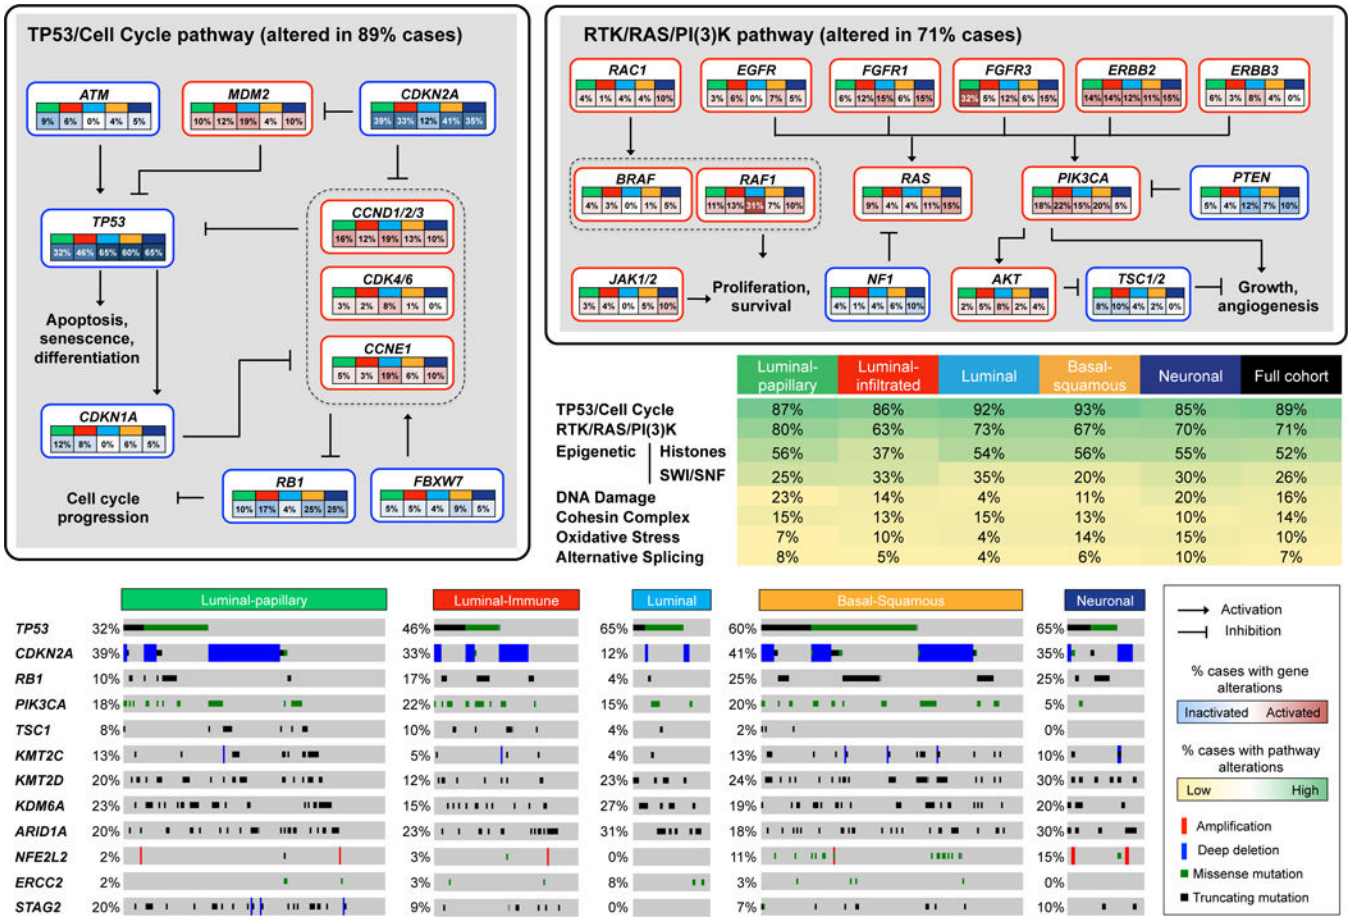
TP53/Cell Cycle pathway (altered in 89% cases)

ATM
9% 6% 0% 4% 5%

MDM2
10% 12% 19% 4% 10%

CDKN2A
39% 33% 12% 41% 35%

TP53
32% 46% 65% 60% 65%

CCND1/2/3
16% 12% 19% 13% 10%

CDK4/6
3% 2% 8% 1% 0%

CCNE1
5% 3% 19% 6% 10%

Apoptosis, senescence, differentiation

CDKN1A
12% 8% 0% 6% 5%

Cell cycle progression

RB1
10% 17% 4% 25% 25%

FBXW7
5% 5% 4% 9% 5%

RTK/RAS/PI(3)K pathway (altered in 71% cases)

RAC1
4% 1% 4% 4% 10%

EGFR
3% 6% 0% 7% 5%

FGFR1
6% 12% 15% 6% 15%

FGFR3
32% 5% 12% 6% 15%

ERBB2
14% 14% 12% 11% 15%

ERBB3
6% 3% 8% 4% 0%

BRAF
4% 3% 0% 1% 5%

RAF1
11% 13% 31% 7% 10%

RAS
9% 4% 4% 11% 15%

PIK3CA
18% 22% 15% 20% 5%

PTEN
5% 4% 12% 7% 10%

JAK1/2
3% 4% 0% 5% 10%

Proliferation, survival

NF1
4% 1% 4% 6% 10%

AKT
2% 5% 8% 2% 4%

TSC1/2
8% 10% 4% 2% 0%

Growth, angiogenesis

| | Luminal-papillary | Luminal-infiltrated | Luminal | Basal-squamous | Neuronal | Full cohort |
|---|---|---|---|---|---|---|
| TP53/Cell Cycle | 87% | 86% | 92% | 93% | 85% | 89% |
| RTK/RAS/PI(3)K | 80% | 63% | 73% | 67% | 70% | 71% |
| Epigenetic Histones | 56% | 37% | 54% | 56% | 55% | 52% |
| SWI/SNF | 25% | 33% | 35% | 20% | 30% | 26% |
| DNA Damage | 23% | 14% | 4% | 11% | 20% | 16% |
| Cohesin Complex | 15% | 13% | 15% | 13% | 10% | 14% |
| Oxidative Stress | 7% | 10% | 4% | 14% | 15% | 10% |
| Alternative Splicing | 8% | 5% | 4% | 6% | 10% | 7% |

| | Luminal-papillary | Luminal-Immune | Luminal | Basal-Squamous | Neuronal |
|---|---|---|---|---|---|
| TP53 | 32% | 46% | 65% | 60% | 65% |
| CDKN2A | 39% | 33% | 12% | 41% | 35% |
| RB1 | 10% | 17% | 4% | 25% | 25% |
| PIK3CA | 18% | 22% | 15% | 20% | 5% |
| TSC1 | 8% | 10% | 4% | 2% | 0% |
| KMT2C | 13% | 5% | 4% | 13% | 10% |
| KMT2D | 20% | 12% | 23% | 24% | 30% |
| KDM6A | 23% | 15% | 27% | 19% | 20% |
| ARID1A | 20% | 23% | 31% | 18% | 30% |
| NFE2L2 | 2% | 3% | 0% | 11% | 15% |
| ERCC2 | 2% | 3% | 8% | 3% | 0% |
| STAG2 | 20% | 9% | 0% | 7% | 10% |

Activation
Inhibition

% cases with gene alterations
Inactivated Activated

% cases with pathway alterations
Low High

Amplification
Deep deletion
Missense mutation
Truncating mutation